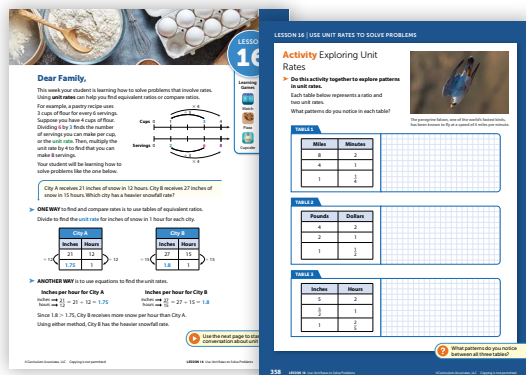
LESSON 16

Dear Family,

This week your student is learning how to solve problems that involve rates. Using unit rates can help you find equivalent ratios or compare ratios.

For example, a pastry recipe uses 3 cups of flour for every 6 servings. Suppose you have 4 cups of flour. Dividing 6 by 3 finds the number of servings you can make per cup, or the unit rate. Then, multiply the unit rate by 4 to find that you can make 8 servings.

Your student will be learning how to solve problems like the one below.

Cups
Servings
× 4
× 4

Learning Games
Match
Pizza
Cupcake

City A received 21 inches of snow in 12 hours. City B received 27 inches of snow in 15 hours. Which city has a heavier snowfall rate?

ONE WAY to find and compare rates is to use tables of equivalent ratios.

Divide to find the unit rate for inches of snow in 1 hour for each city.

| City A | |
|---|---|
| Inches | Hours |
| 21 | 12 |
| 1.75 | 1 |

÷ 12

| City B | |
|---|---|
| Inches | Hours |
| 27 | 15 |
| 1.8 | 1 |

÷ 15

ANOTHER WAY is to use equations to find the unit rates.

Inches per hour for City A
$\frac{\text{inches}}{\text{hours}} \rightarrow \frac{21}{12} = 21 \div 12 = 1.75$

Inches per hour for City B
$\frac{\text{inches}}{\text{hours}} \rightarrow \frac{27}{15} = 27 \div 15 = 1.8$

Since 1.8 > 1.75, City B receives more snow per hour than City A.

Using either method, City B has the heavier snowfall rate.

Use the next page to start a conversation about unit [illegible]

©Curriculum Associates, LLC Copying is not permitted.

LESSON 16 Use Unit Rates to Solve Problems

LESSON 16 | USE UNIT RATES TO SOLVE PROBLEMS

Activity Exploring Unit Rates

Do this activity together to explore patterns in unit rates.

Each table below represents a ratio and two unit rates.

What patterns do you notice in each table?

The peregrine falcon, one of the world's fastest birds, has been known to fly at a speed of 4 miles per minute.

TABLE 1

| Miles | Minutes |
|---|---|
| 8 | 2 |
| 4 | 1 |
| 1 | $\frac{1}{4}$ |

TABLE 2

| Pounds | Dollars |
|---|---|
| 4 | 2 |
| 2 | 1 |
| 1 | $\frac{1}{2}$ |

TABLE 3

| Inches | Hours |
|---|---|
| 5 | 2 |
| $\frac{5}{2}$ | 1 |
| 1 | $\frac{2}{5}$ |

What patterns do you notice between all three tables?

358 LESSON 16 Use Unit Rates to Solve Problems ©Curriculum Associates, LLC Copying is not permitted.